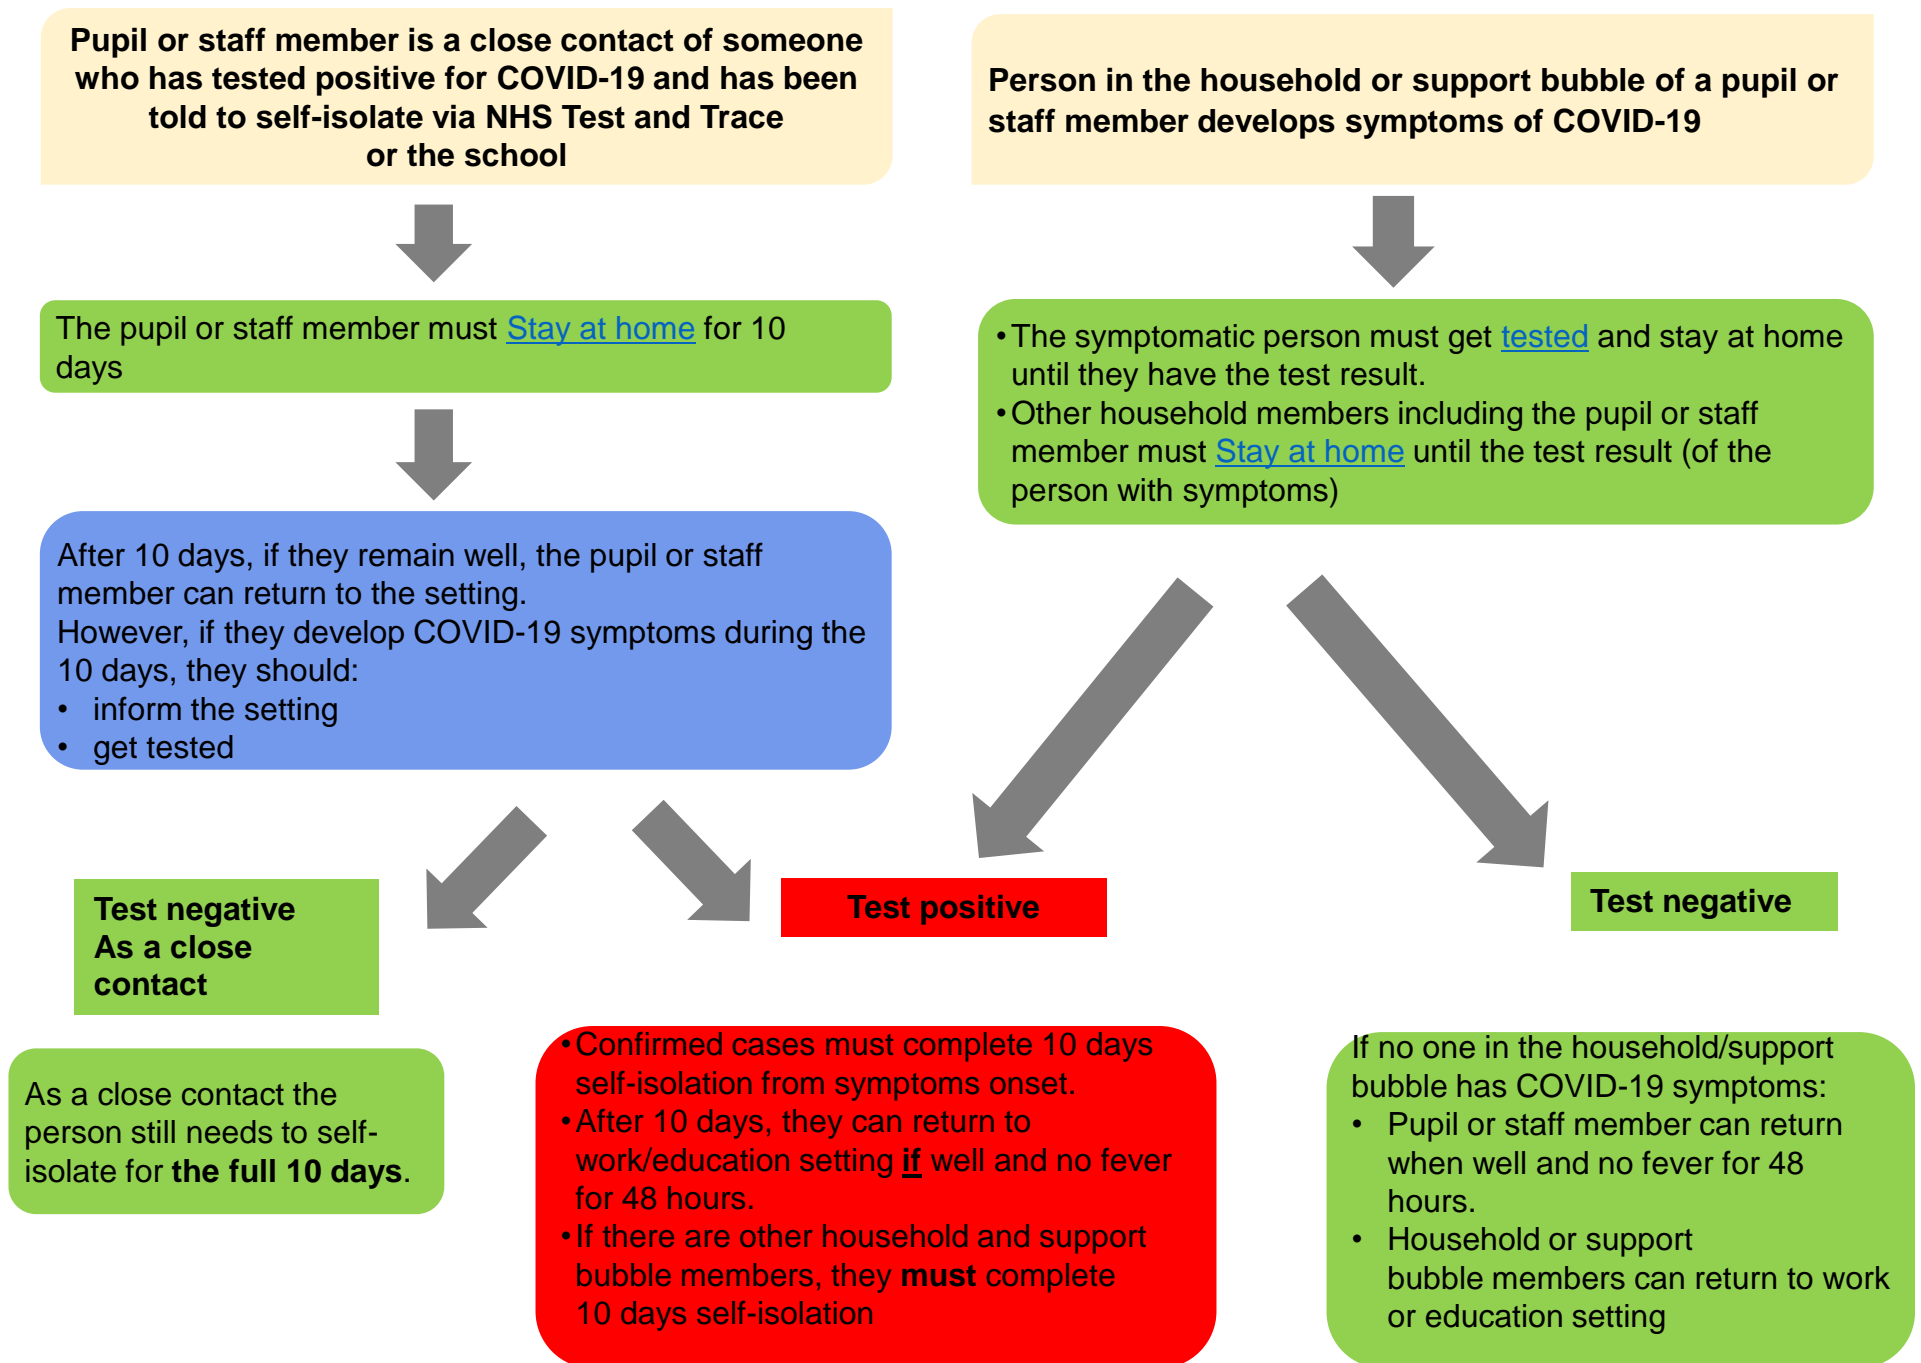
Pupil or staff member is a close contact of someone who has tested positive for COVID-19 and has been told to self-isolate via NHS Test and Trace or the school

The pupil or staff member must Stay at home for 10 days

After 10 days, if they remain well, the pupil or staff member can return to the setting.
However, if they develop COVID-19 symptoms during the 10 days, they should:
• inform the setting
• get tested

Person in the household or support bubble of a pupil or staff member develops symptoms of COVID-19

• The symptomatic person must get tested and stay at home until they have the test result.
• Other household members including the pupil or staff member must Stay at home until the test result (of the person with symptoms)

Test negative
As a close contact

Test positive

Test negative

As a close contact the person still needs to self-isolate for **the full 10 days**.

• Confirmed cases must complete 10 days self-isolation from symptoms onset.
• After 10 days, they can return to work/education setting **if** well and no fever for 48 hours.
• If there are other household and support bubble members, they **must** complete 10 days self-isolation

If no one in the household/support bubble has COVID-19 symptoms:
• Pupil or staff member can return when well and no fever for 48 hours.
• Household or support bubble members can return to work or education setting